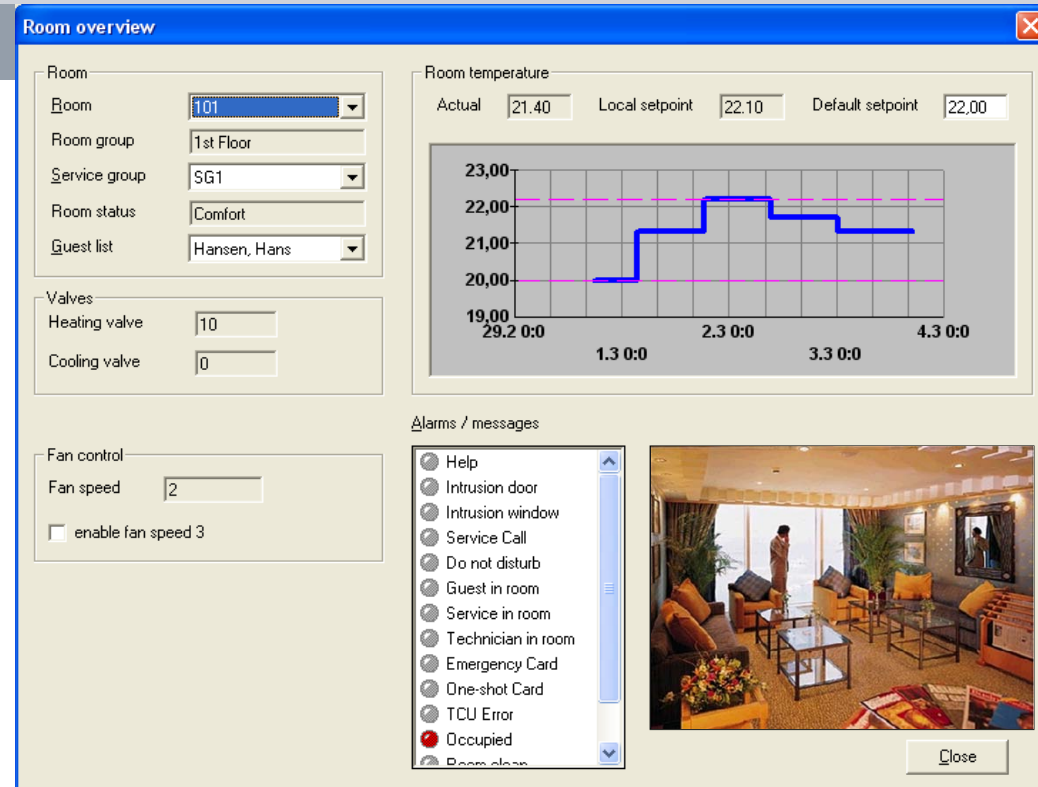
Room overview

Room
Room 101
Room group 1st Floor
Service group SG1
Room status Comfort
Guest list Hansen, Hans

Valves
Heating valve 10
Cooling valve 0

Fan control
Fan speed 2
enable fan speed 3

Room temperature
Actual 21.40 Local setpoint 22.10 Default setpoint 22,00

23,00
22,00
21,00
20,00
19,00
29.2 0:0
1.3 0:0
2.3 0:0
3.3 0:0
4.3 0:0

Alarms / messages
Help
Intrusion door
Intrusion window
Service Call
Do not disturb
Guest in room
Service in room
Technician in room
Emergency Card
One-shot Card
TCU Error
Occupied
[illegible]

Close